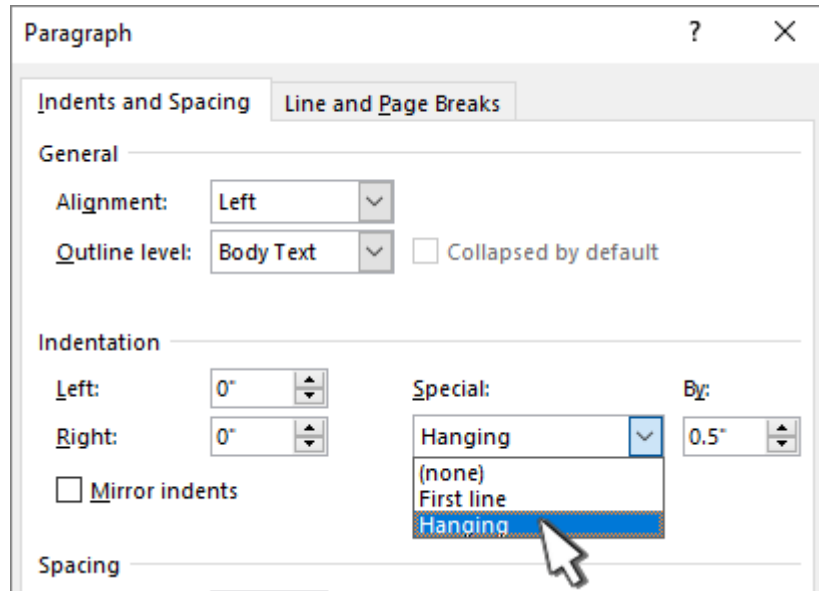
Paragraph ? X

Indents and Spacing Line and Page Breaks

General

Alignment: Left

Outline level: Body Text Collapsed by default

Indentation

Left: 0"

Right: 0"

Special: Hanging

By: 0.5"

(none)
First line
Hanging

Mirror indents

Spacing